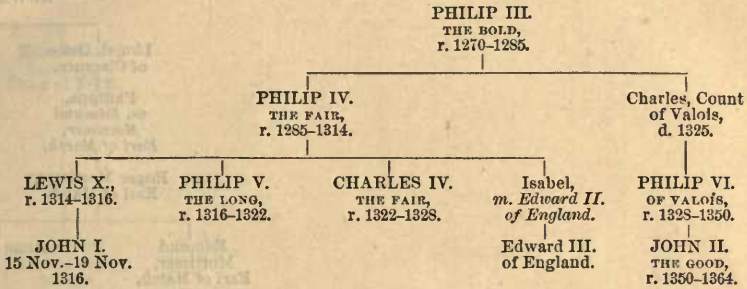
PHILIP III.
THE BOLD,
r. 1270–1285.

PHILIP IV.
THE FAIR,
r. 1285–1314.

Charles, Count of Valois,
d. 1325.

LEWIS X.,
r. 1314–1316.

PHILIP V.
THE LONG,
r. 1316–1322.

CHARLES IV.
THE FAIR,
r. 1322–1328.

Isabel,
m. Edward II. of England.

PHILIP VI.
OF VALOIS,
r. 1328–1350.

JOHN I.
15 Nov.–19 Nov. 1316.

Edward III.
of England.

JOHN II.
THE GOOD,
r. 1350–1364.